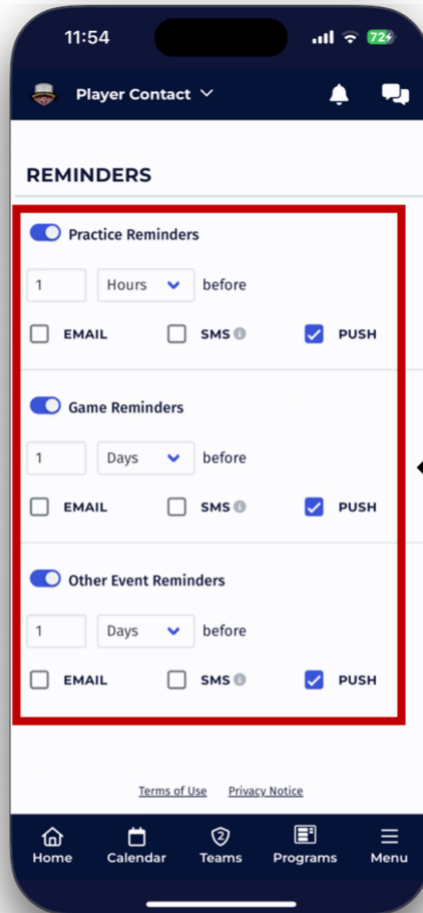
11:54 72

Player Contact

REMINDERS

Practice Reminders

1 Hours before

EMAIL SMS PUSH

Game Reminders

1 Days before

EMAIL SMS PUSH

Other Event Reminders

1 Days before

EMAIL SMS PUSH

Terms of Use Privacy Notice

Home Calendar Teams Programs Menu